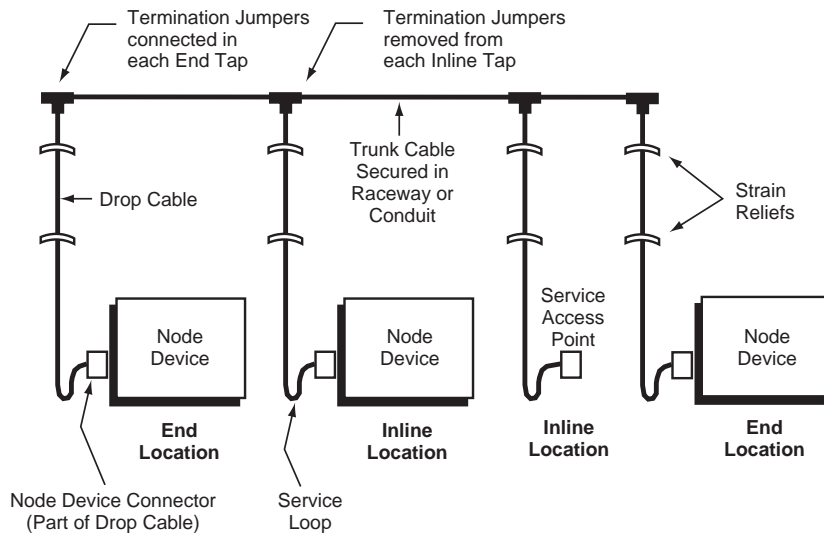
Termination Jumpers connected in each End Tap

Termination Jumpers removed from each Inline Tap

Trunk Cable Secured in Raceway or Conduit

Drop Cable

Strain Reliefs

Node Device

Node Device

Service Access Point

Node Device

End Location

Inline Location

Inline Location

End Location

Node Device Connector (Part of Drop Cable)

Service Loop